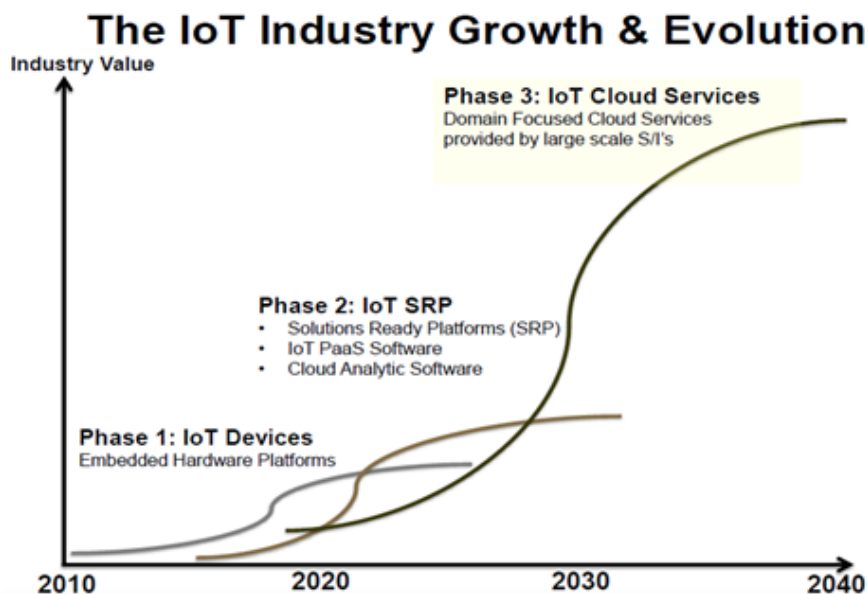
The IoT Industry Growth & Evolution

Industry Value

Phase 3: IoT Cloud Services
Domain Focused Cloud Services provided by large scale S/I's

Phase 2: IoT SRP
• Solutions Ready Platforms (SRP)
• IoT PaaS Software
• Cloud Analytic Software

Phase 1: IoT Devices
Embedded Hardware Platforms

2010
2020
2030
2040